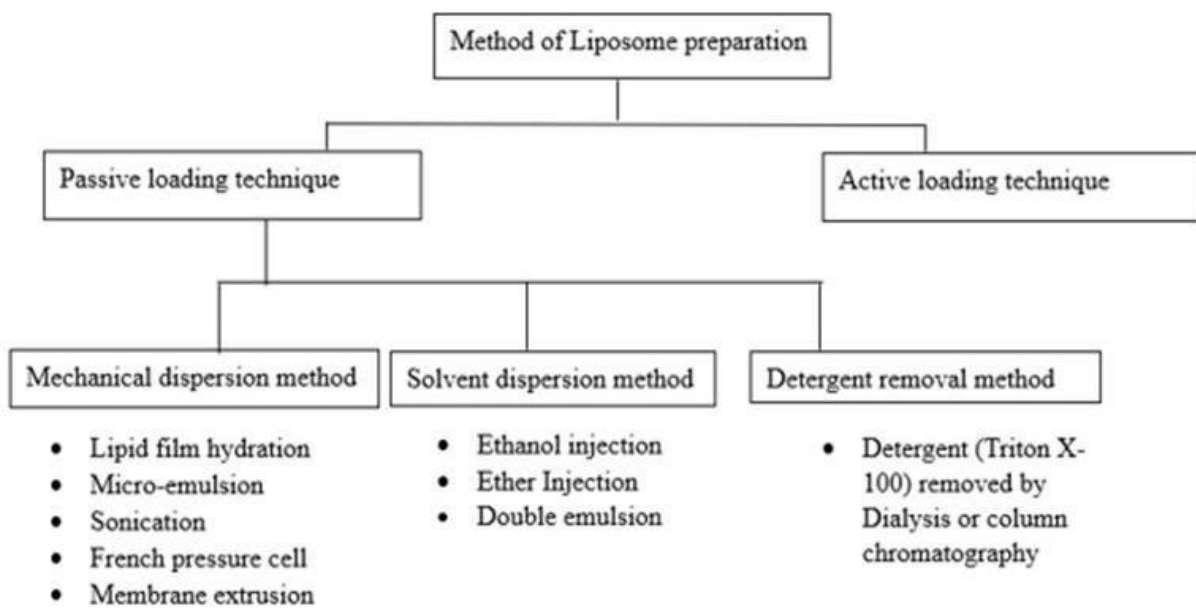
Method of Liposome preparation

Passive loading technique

Active loading technique

Mechanical dispersion method

- Lipid film hydration
- Micro-emulsion
- Sonication
- French pressure cell
- Membrane extrusion

Solvent dispersion method

- Ethanol injection
- Ether Injection
- Double emulsion

Detergent removal method

- Detergent (Triton X-100) removed by Dialysis or column chromatography